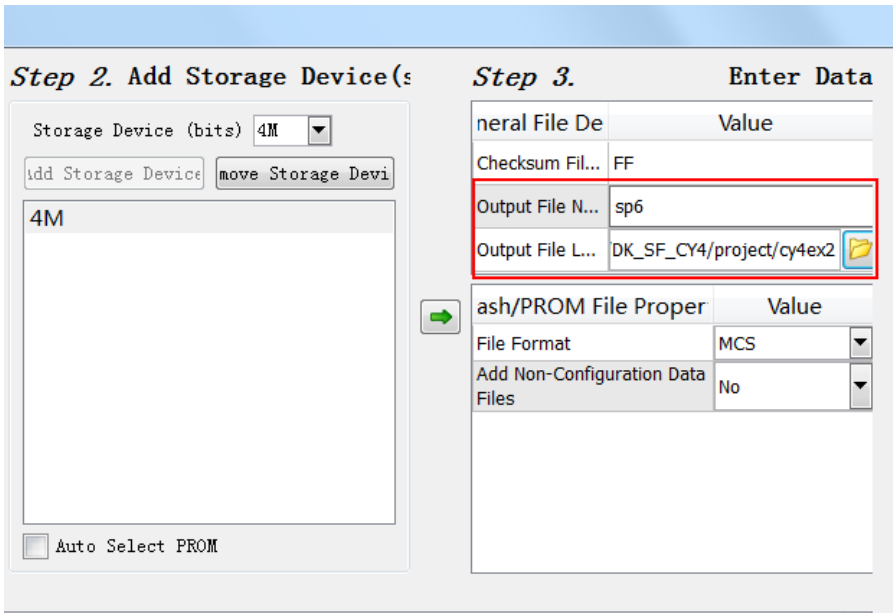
Step 2. Add Storage Device(s

Storage Device (bits) 4M

ıdd Storage Device

move Storage Devi

4M

Auto Select PROM

Step 3. Enter Data

| neral File De | Value |
|---|---|
| Checksum Fil... | FF |
| Output File N... | sp6 |
| Output File L... | DK_SF_CY4/project/cy4ex2 |

| ash/PROM File Proper | Value |
|---|---|
| File Format | MCS |
| Add Non-Configuration Data Files | No |